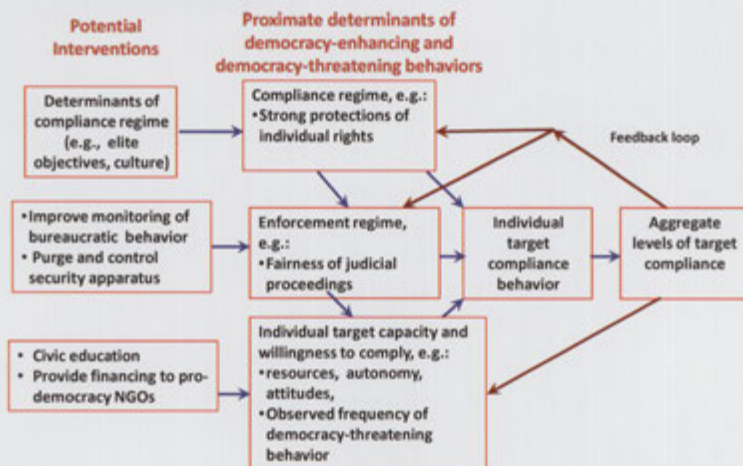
Potential Interventions

Proximate determinants of democracy-enhancing and democracy-threatening behaviors

Determinants of compliance regime (e.g., elite objectives, culture)

Compliance regime, e.g.:
•Strong protections of individual rights

Feedback loop

•Improve monitoring of bureaucratic behavior
• Purge and control security apparatus

Enforcement regime, e.g.:
•Fairness of judicial proceedings

Individual target compliance behavior

Aggregate levels of target compliance

• Civic education
• Provide financing to pro-democracy NGOs

Individual target capacity and willingness to comply, e.g.:
•resources, autonomy, attitudes,
•Observed frequency of democracy-threatening behavior